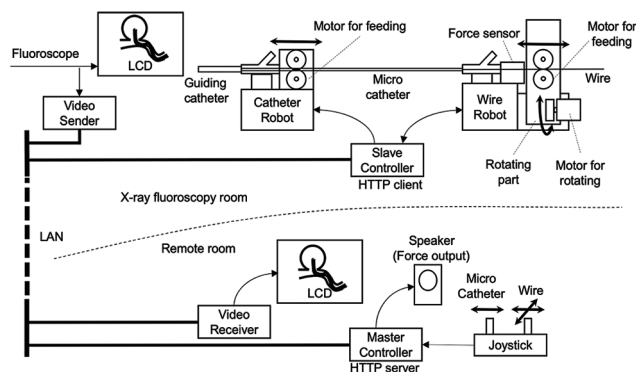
Fluoroscope

LCD

Video Sender

Motor for feeding

Guiding catheter

Catheter Robot

Micro catheter

Force sensor

Motor for feeding

Wire

Wire Robot

Slave Controller

HTTP client

Rotating part

Motor for rotating

X-ray fluoroscopy room

LAN

Remote room

LCD

Speaker (Force output)

Micro Catheter

Wire

Video Receiver

Master Controller

HTTP server

Joystick